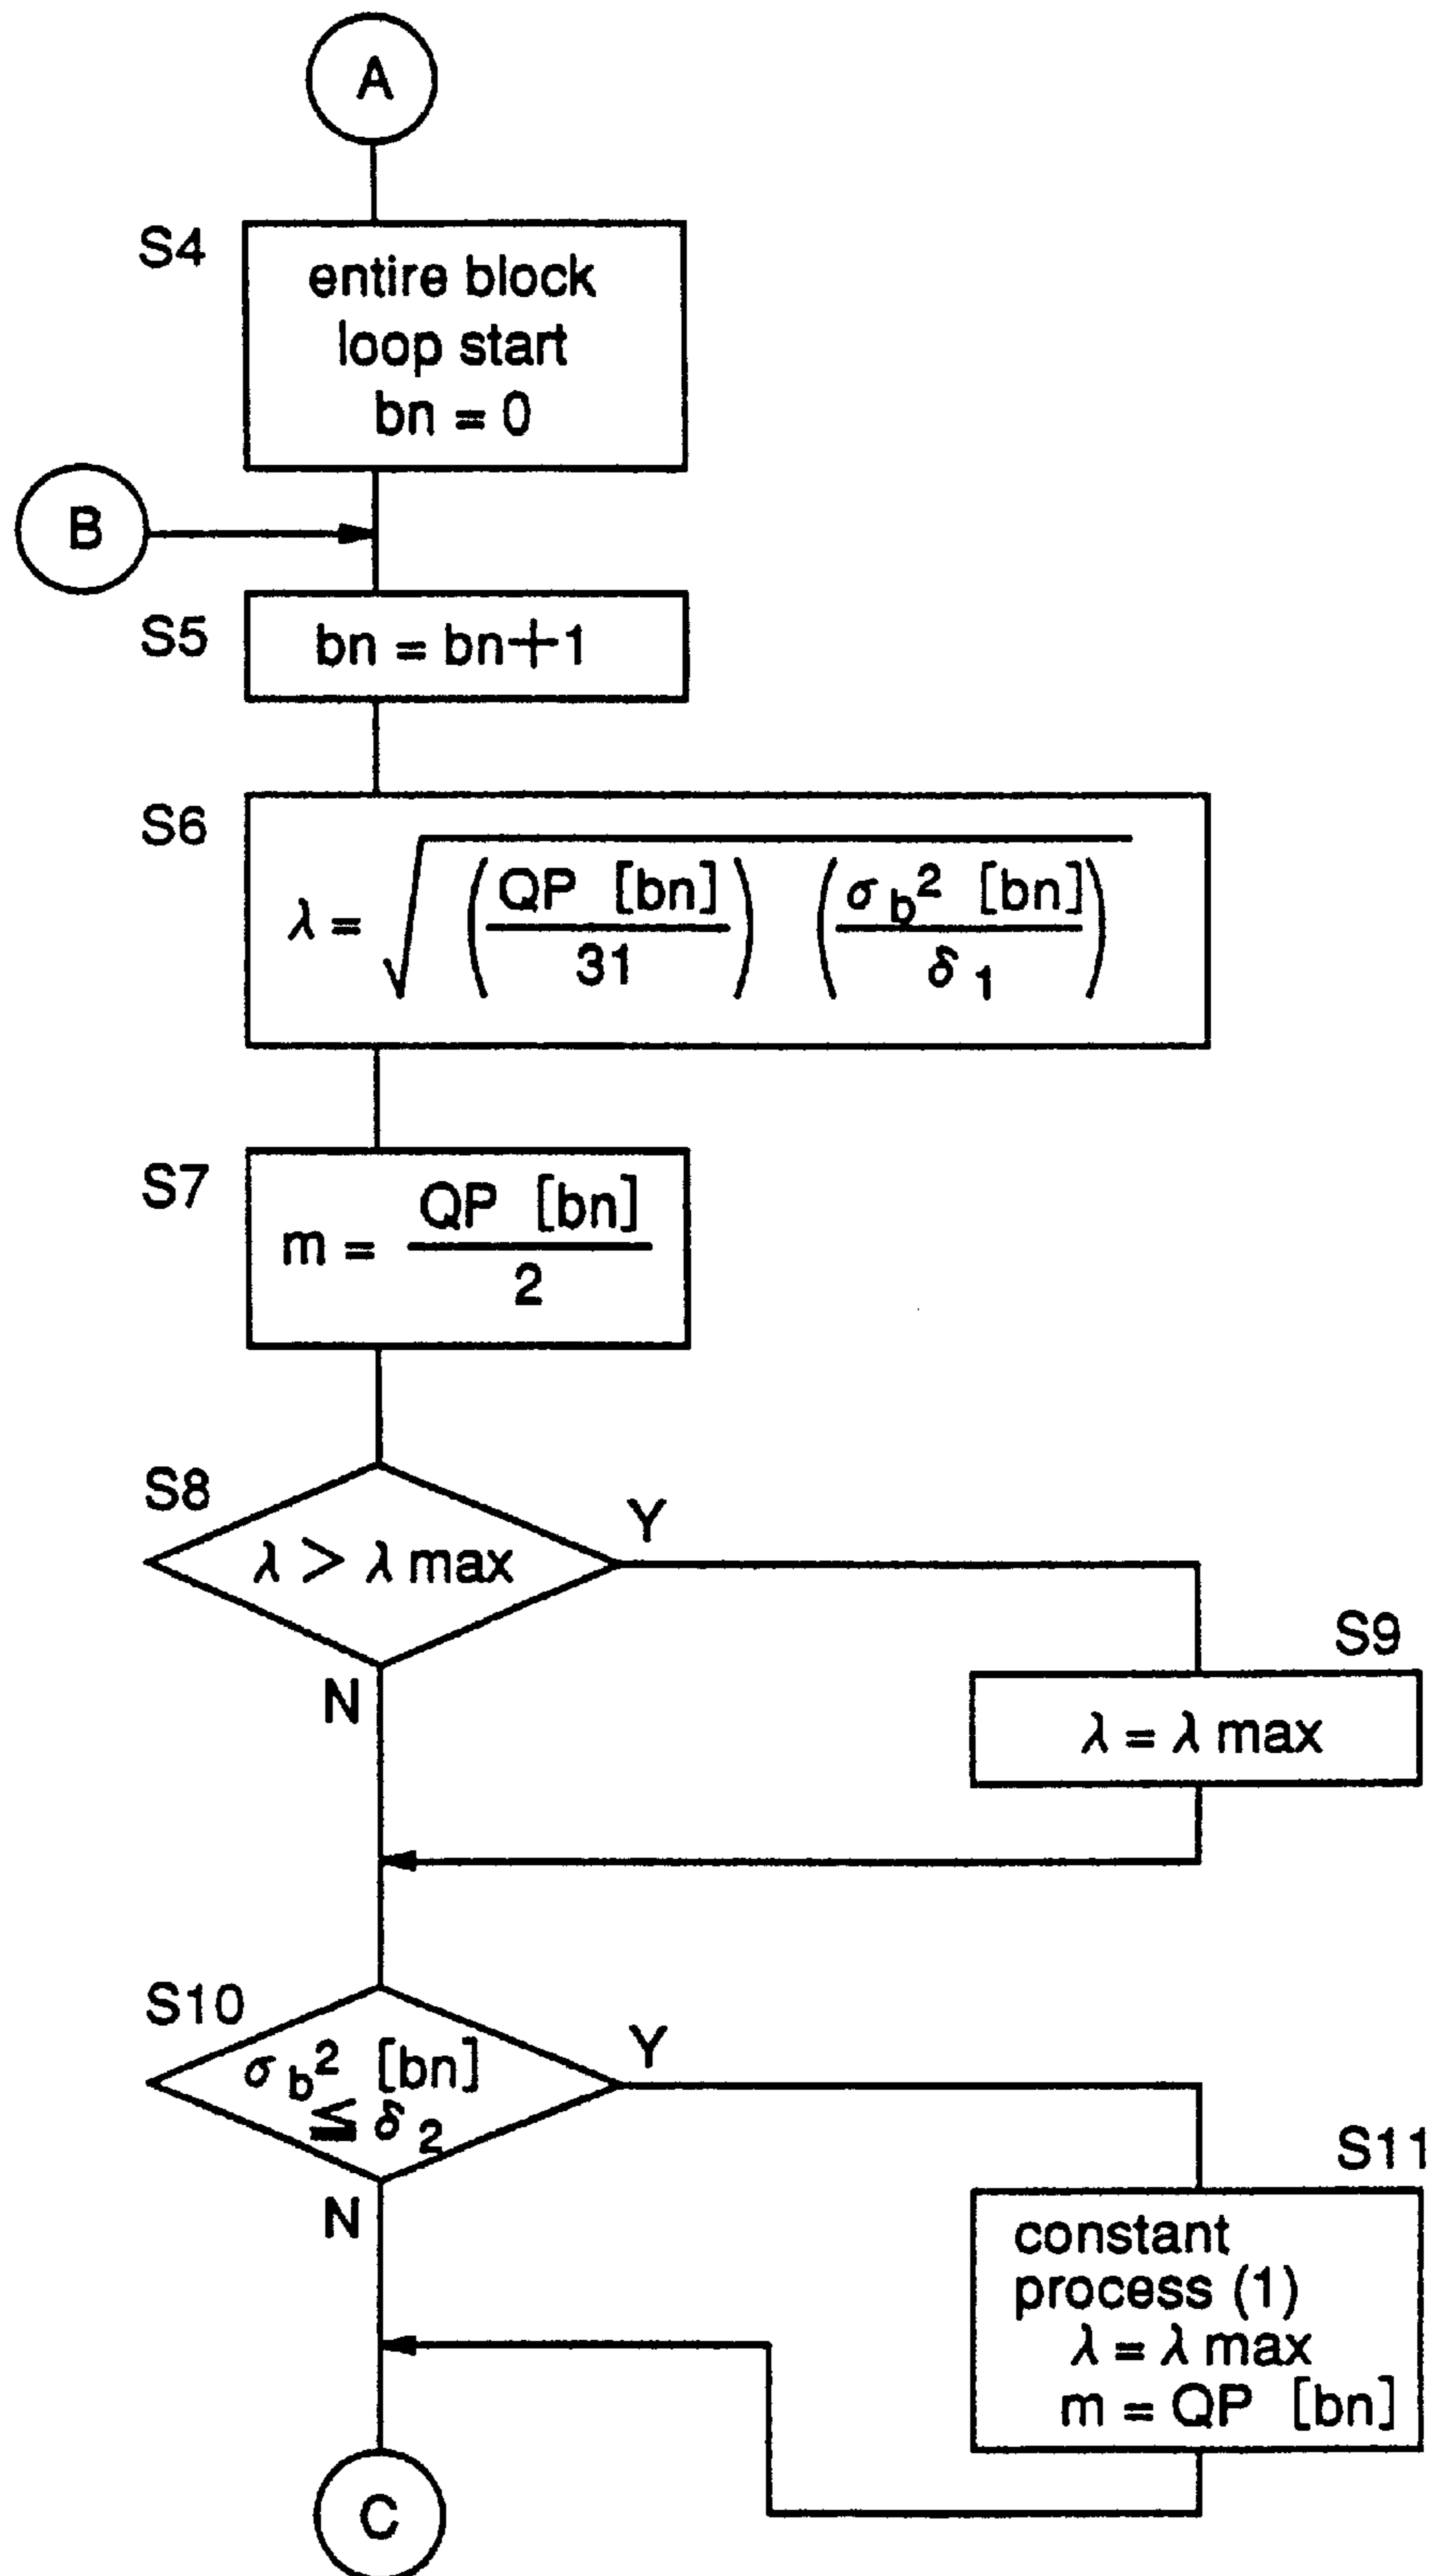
A

S4
entire block loop start
bn = 0

B

S5
bn = bn+1

S6
$\lambda = \sqrt{\left(\frac{QP\ [bn]}{31}\right)\left(\frac{\sigma_b^2\ [bn]}{\delta_1}\right)}$

S7
$m = \frac{QP\ [bn]}{2}$

S8
$\lambda > \lambda \max$
Y
N

S9
$\lambda = \lambda \max$

S10
$\sigma_b^2$ [bn] $\leq \delta_2$
Y
N

S11
constant process (1)
$\lambda = \lambda \max$
m = QP [bn]

C